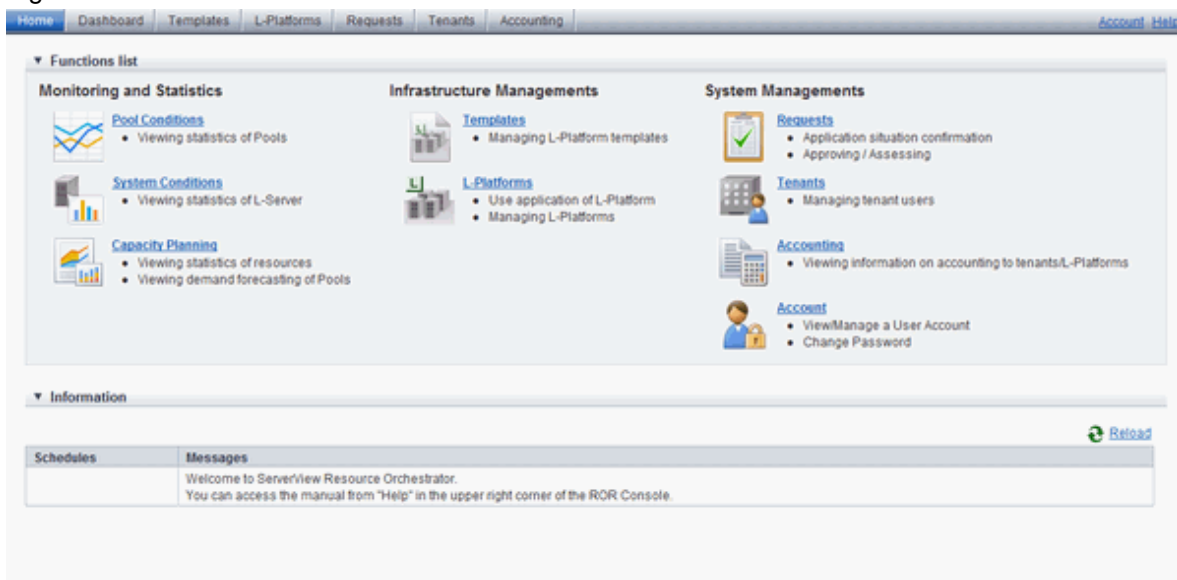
Home Dashboard Templates L-Platforms Requests Tenants Accounting

Account Help

▼ Functions list

Monitoring and Statistics

Pool Conditions
• Viewing statistics of Pools

System Conditions
• Viewing statistics of L-Server

Capacity Planning
• Viewing statistics of resources
• Viewing demand forecasting of Pools

Infrastructure Managements

Templates
• Managing L-Platform templates

L-Platforms
• Use application of L-Platform
• Managing L-Platforms

System Managements

Requests
• Application situation confirmation
• Approving / Assessing

Tenants
• Managing tenant users

Accounting
• Viewing information on accounting to tenants/L-Platforms

Account
• View/Manage a User Account
• Change Password

▼ Information

Reload

| Schedules | Messages |
|---|---|
| | Welcome to ServerView Resource Orchestrator. You can access the manual from "Help" in the upper right corner of the ROR Console. |